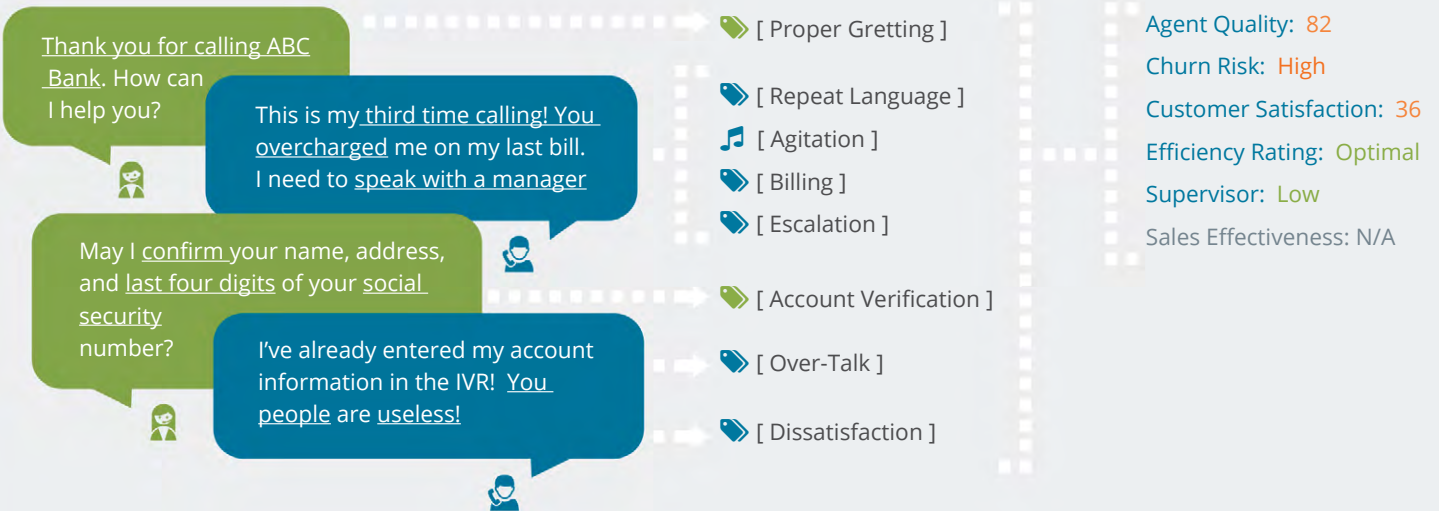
Thank you for calling ABC Bank. How can I help you?

This is my third time calling! You overcharged me on my last bill. I need to speak with a manager

May I confirm your name, address, and last four digits of your social security number?

I've already entered my account information in the IVR! You people are useless!

[ Proper Gretting ]

[ Repeat Language ]

[ Agitation ]

[ Billing ]

[ Escalation ]

[ Account Verification ]

[ Over-Talk ]

[ Dissatisfaction ]

Agent Quality: 82

Churn Risk: High

Customer Satisfaction: 36

Efficiency Rating: Optimal

Supervisor: Low

Sales Effectiveness: N/A